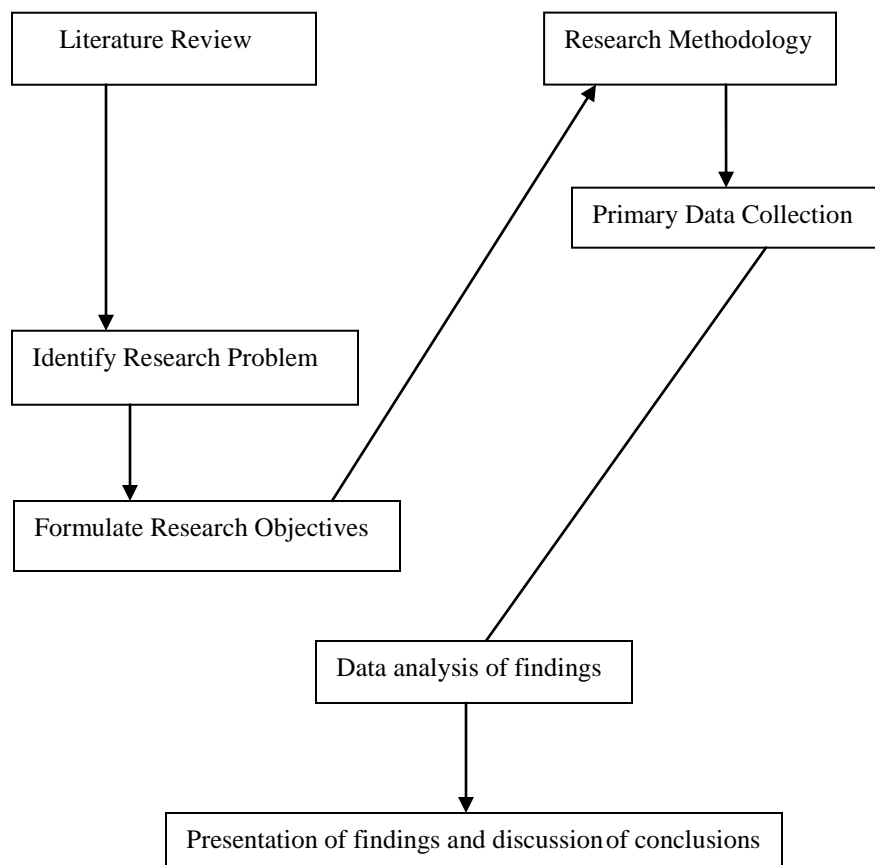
Literature Review

Identify Research Problem

Formulate Research Objectives

Research Methodology

Primary Data Collection

Data analysis of findings

Presentation of findings and discussion of conclusions